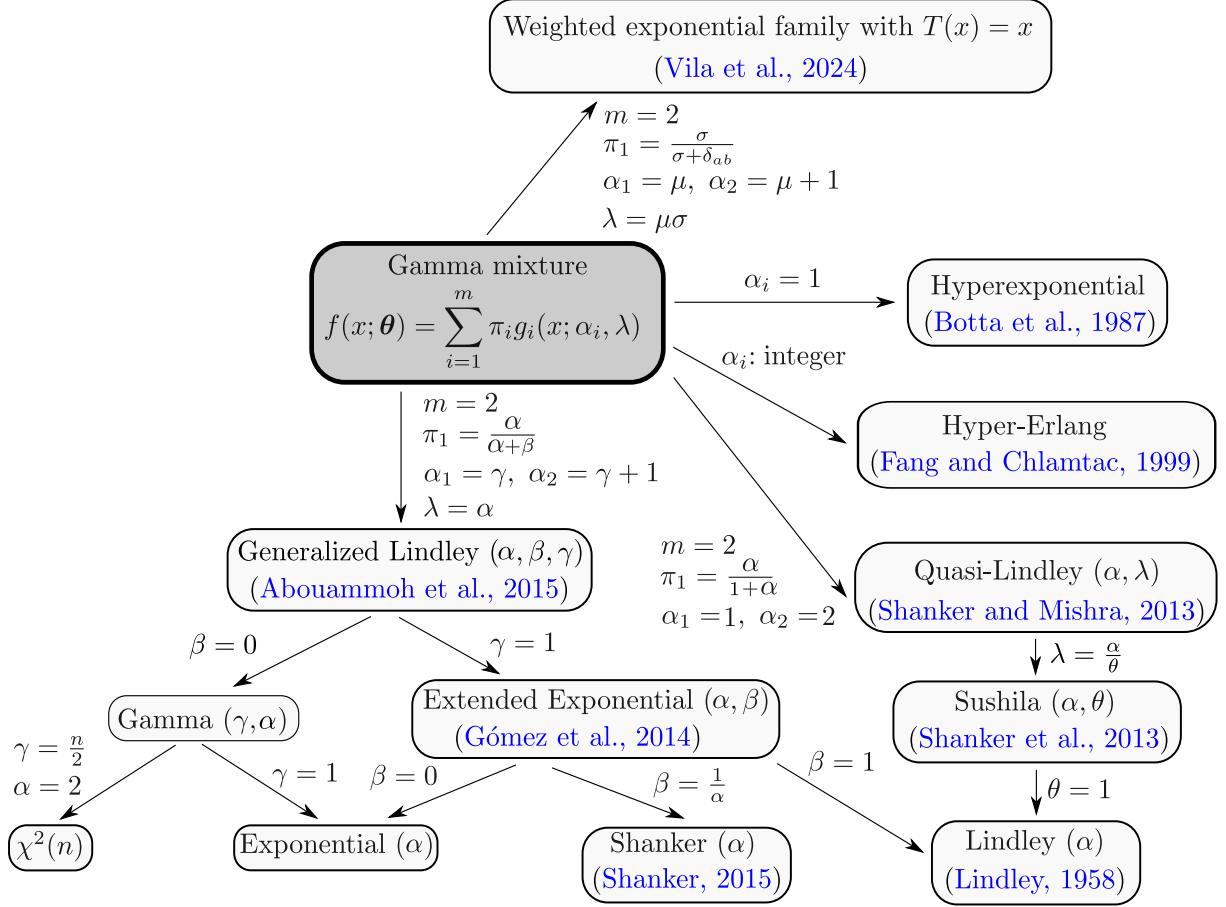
Weighted exponential family with $T(x) = x$
(Vila et al., 2024)

$m = 2$
$\pi_1 = \frac{\sigma}{\sigma+\delta_{ab}}$
$\alpha_1 = \mu, \ \alpha_2 = \mu + 1$
$\lambda = \mu\sigma$

Gamma mixture
$f(x; \boldsymbol{\theta}) = \sum_{i=1}^{m} \pi_i g_i(x; \alpha_i, \lambda)$

$\alpha_i = 1$

Hyperexponential
(Botta et al., 1987)

$\alpha_i$: integer

Hyper-Erlang
(Fang and Chlamtac, 1999)

$m = 2$
$\pi_1 = \frac{\alpha}{\alpha+\beta}$
$\alpha_1 = \gamma, \ \alpha_2 = \gamma + 1$
$\lambda = \alpha$

Generalized Lindley $(\alpha, \beta, \gamma)$
(Abouammoh et al., 2015)

$m = 2$
$\pi_1 = \frac{\alpha}{1+\alpha}$
$\alpha_1 = 1, \ \alpha_2 = 2$

Quasi-Lindley $(\alpha, \lambda)$
(Shanker and Mishra, 2013)

$\lambda = \frac{\alpha}{\theta}$

$\beta = 0$

$\gamma = 1$

Gamma $(\gamma, \alpha)$

Extended Exponential $(\alpha, \beta)$
(Gómez et al., 2014)

Sushila $(\alpha, \theta)$
(Shanker et al., 2013)

$\gamma = \frac{n}{2}$
$\alpha = 2$

$\gamma = 1$

$\beta = 0$

$\beta = \frac{1}{\alpha}$

$\beta = 1$

$\theta = 1$

$\chi^2(n)$

Exponential $(\alpha)$

Shanker $(\alpha)$
(Shanker, 2015)

Lindley $(\alpha)$
(Lindley, 1958)